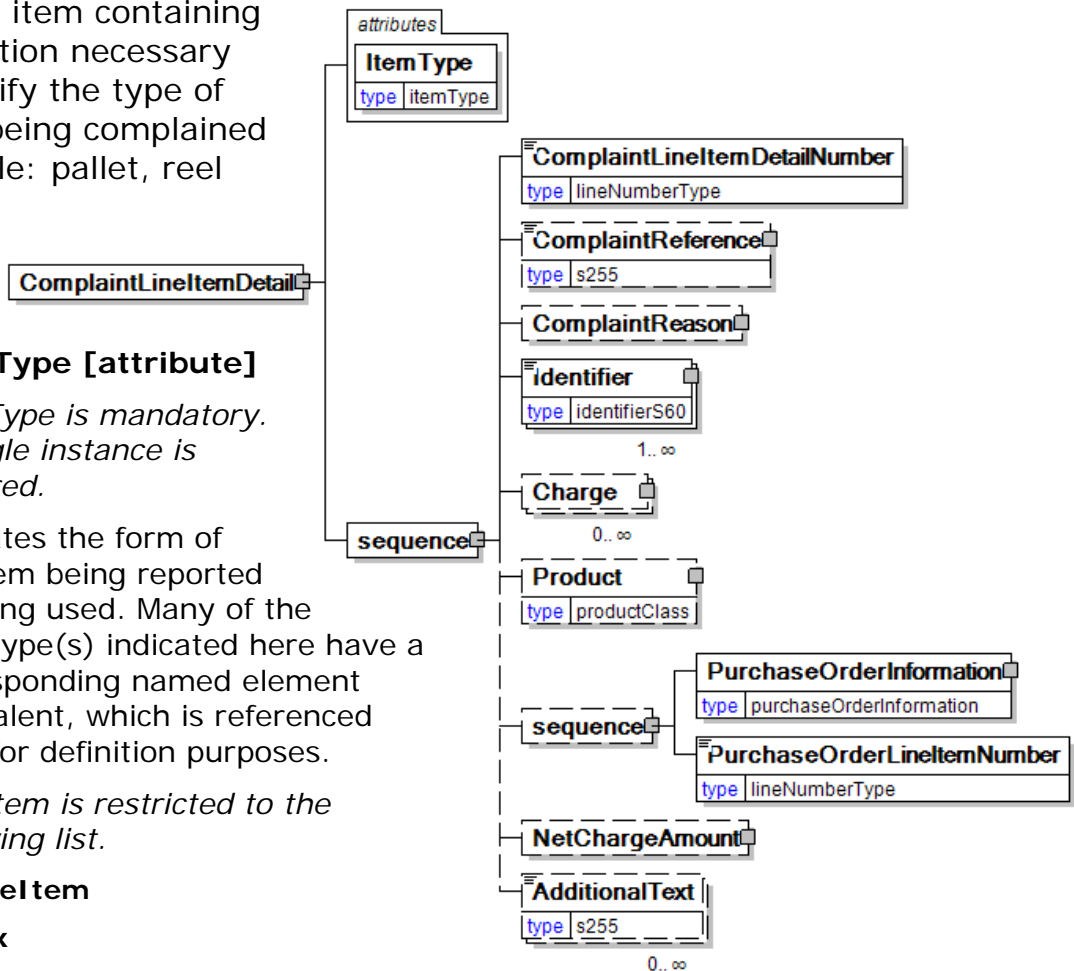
item containing
tion necessary
ify the type of
being complained
le: pallet, reel

Type [attribute]

Type is mandatory.
gle instance is
red.

tes the form of
em being reported
ng used. Many of the
ype(s) indicated here have a
sponding named element
alent, which is referenced
or definition purposes.

tem is restricted to the
ing list.

eItem

x

attributes
ItemType
type itemType

ComplaintLineItemDetail

sequence

ComplaintLineItemDetailNumber
type lineNumberType

ComplaintReference
type s255

ComplaintReason

identifier
type identifierS60
1.. ∞

Charge
0.. ∞

Product
type productClass

sequence

PurchaseOrderInformation
type purchaseOrderInformation

PurchaseOrderLineItemNumber
type lineNumberType

NetChargeAmount

AdditionalText
type s255
0.. ∞